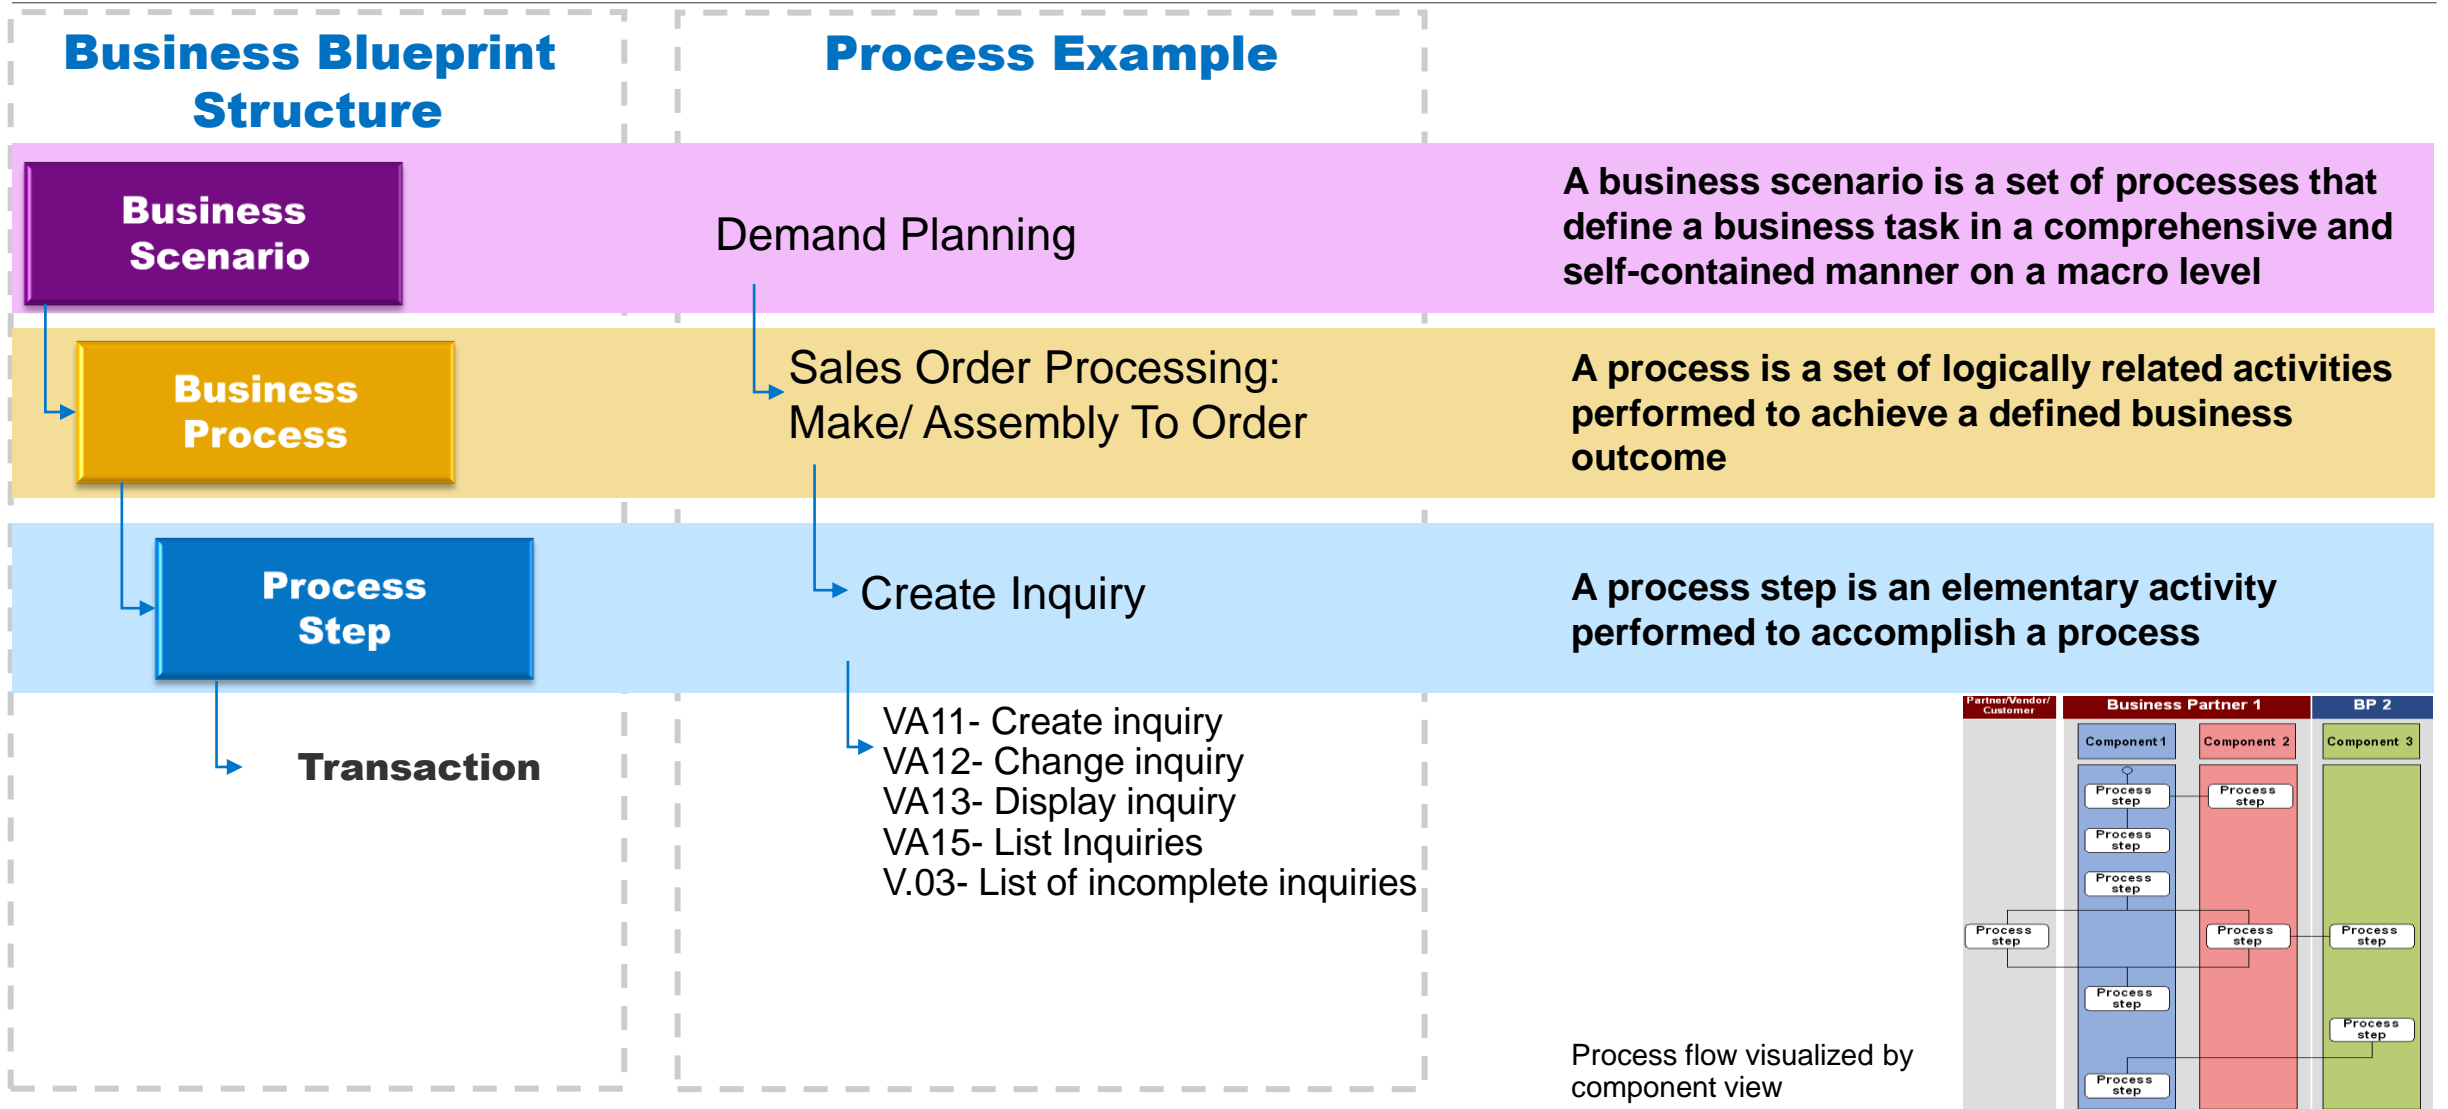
Business Blueprint Structure

Process Example

Business Scenario

Demand Planning

A business scenario is a set of processes that define a business task in a comprehensive and self-contained manner on a macro level

Business Process

Sales Order Processing: Make/ Assembly To Order

A process is a set of logically related activities performed to achieve a defined business outcome

Process Step

Create Inquiry

A process step is an elementary activity performed to accomplish a process

Transaction

VA11- Create inquiry
VA12- Change inquiry
VA13- Display inquiry
VA15- List Inquiries
V.03- List of incomplete inquiries

Partner/Vendor/ Customer

Business Partner 1

BP 2

Component 1

Component 2

Component 3

Process step

Process step

Process step

Process step

Process step

Process step

Process step

Process step

Process step

Process step

Process step

Process flow visualized by component view